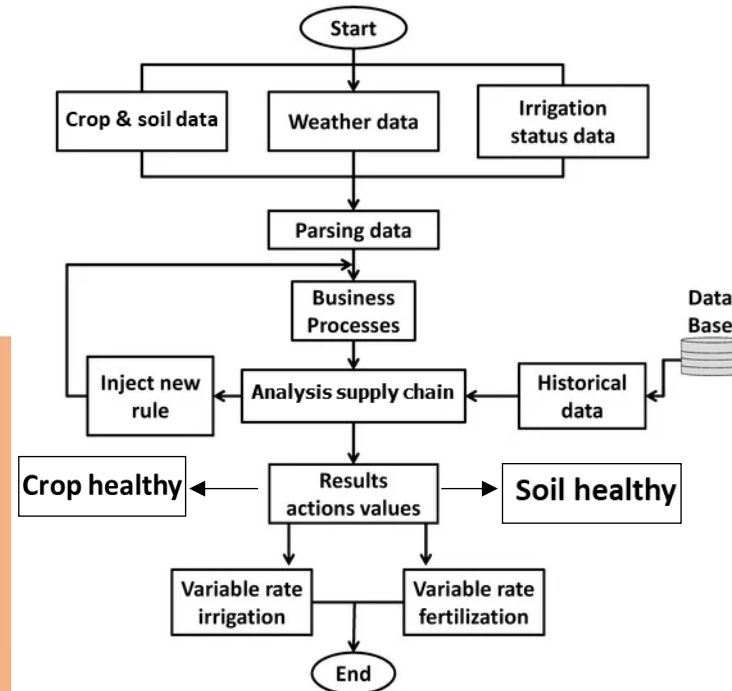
Start

Crop & soil data

Weather data

Irrigation status data

Parsing data

Business Processes

Data Base

Inject new rule

Analysis supply chain

Historical data

Crop healthy

Results actions values

Soil healthy

Variable rate irrigation

Variable rate fertilization

End